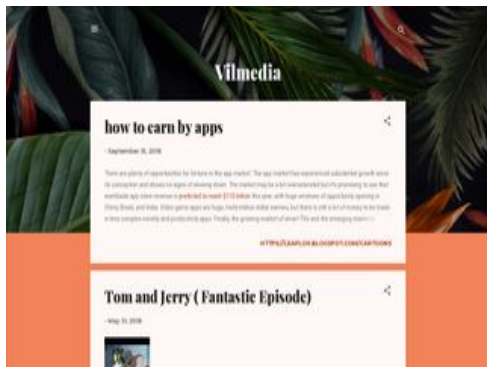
Vilmedia

how to earn by apps

- September 15, 2018

There are plenty of opportunities for fortune in the app market. The app market has experienced substantial growth since its conception and shows no signs of slowing down. The market may be a bit oversaturated but it's promising to see that worldwide app store revenue is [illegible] this year, with huge windows of opportunity opening in China, Brazil, and India. Video game apps are huge, multi-million dollar earners, but there is still a lot of money to be made in less complex novelty and productivity apps. Finally, the growing market of smart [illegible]

HTTPS://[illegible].BLOGSPOT.COM/CARTOONS

Tom and Jerry ( Fantastic Episode)

- May 31, 2018